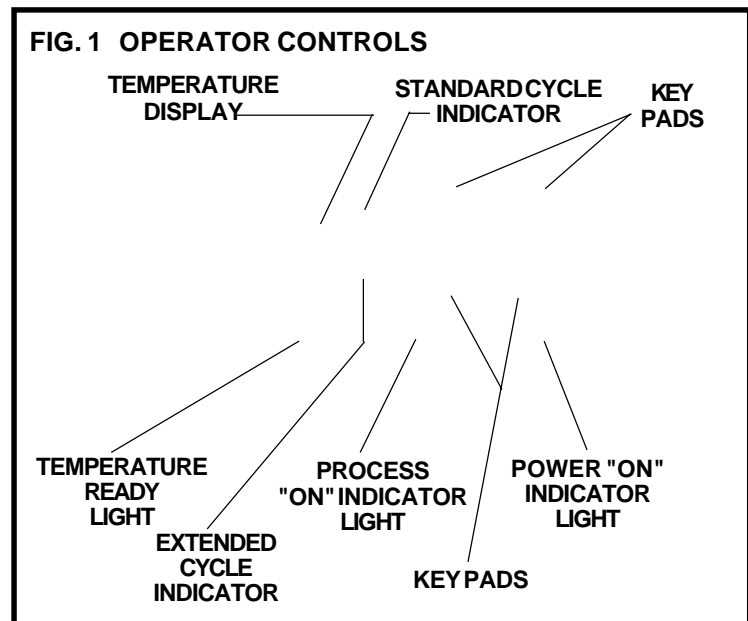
FIG. 1 OPERATOR CONTROLS

TEMPERATURE DISPLAY

STANDARD CYCLE INDICATOR

KEY PADS

TEMPERATURE READY LIGHT

EXTENDED CYCLE INDICATOR

PROCESS "ON" INDICATOR LIGHT

KEY PADS

POWER "ON" INDICATOR LIGHT